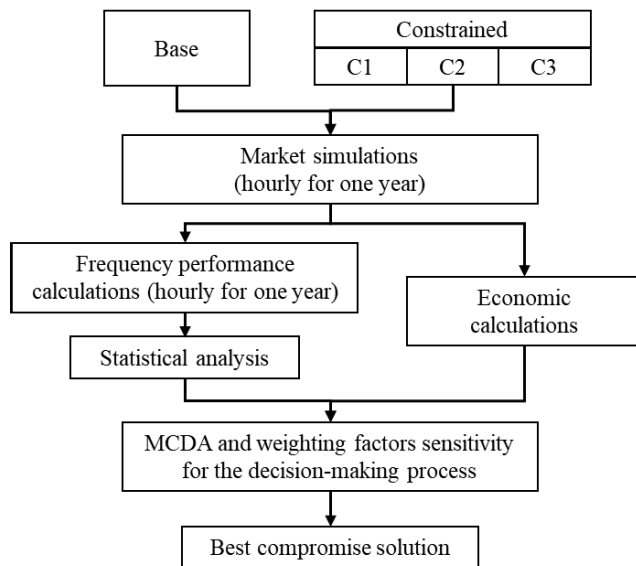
Base

Constrained

C1

C2

C3

Market simulations (hourly for one year)

Frequency performance calculations (hourly for one year)

Economic calculations

Statistical analysis

MCDA and weighting factors sensitivity for the decision-making process

Best compromise solution